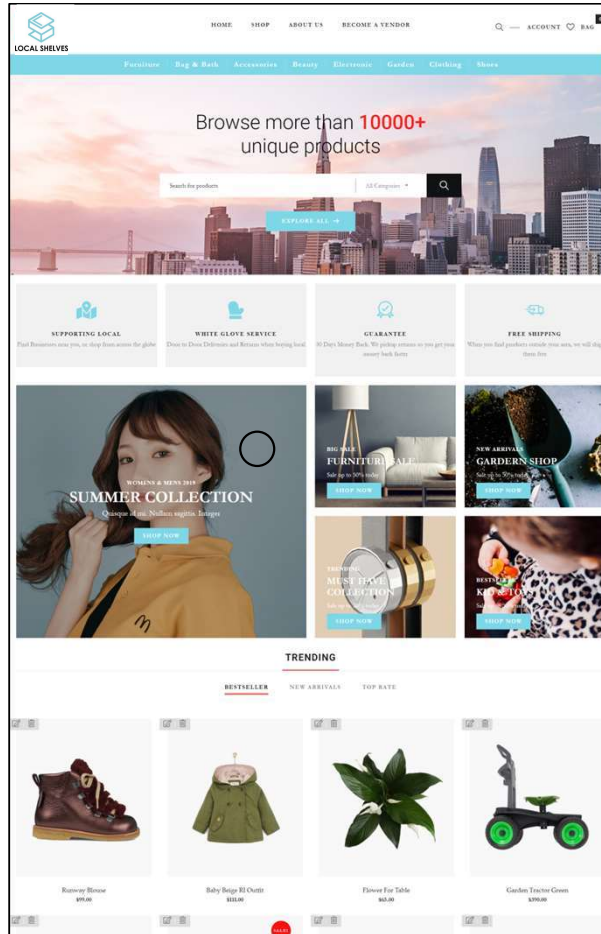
LOCAL SHELVES

HOME SHOP ABOUT US BECOME A VENDOR

ACCOUNT BAG

Furniture Bag & Bath Accessories Beauty Electronic Garden Clothing Shoes

Browse more than 10000+ unique products

Search for products

All Categories

EXPLORE ALL →

SUPPORTING LOCAL

Find Businesses near you, or shop from across the globe

WHITE GLOVE SERVICE

Door to Door Deliveries and Returns when buying local

GUARANTEE

30 Days Money Back. We pickup returns so you get your money back faster

FREE SHIPPING

When you find products outside your area, we will ship them free

WOMENS & MENS 2019

SUMMER COLLECTION

Quisque ut mi. Nullam sagittis. Integer

SHOP NOW

BIG SALE

FURNITURE SALE

Sale up to 50% today

SHOP NOW

NEW ARRIVALS

GARDEN SHOP

Sale up to 50% today

SHOP NOW

TRENDING

MUST HAVE COLLECTION

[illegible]

SHOP NOW

BESTSELLER

KID & TOYS

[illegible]

SHOP NOW

TRENDING

BESTSELLER NEW ARRIVALS TOP RATE

Runway Blouse
$99.00

Baby Beige RI Outfit
$111.00

Flower For Table
$65.00

Garden Tractor Green
$390.00

SALE